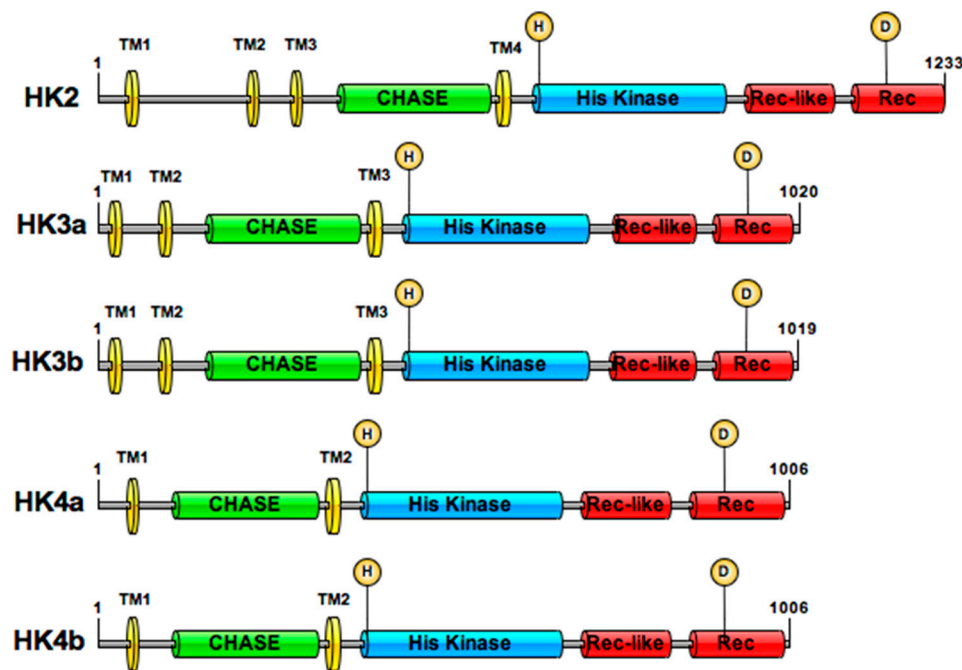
HK2
1
TM1
TM2
TM3
CHASE
TM4
H
His Kinase
Rec-like
D
Rec
1233

HK3a
1
TM1
TM2
CHASE
TM3
H
His Kinase
Rec-like
D
Rec
1020

HK3b
1
TM1
TM2
CHASE
TM3
H
His Kinase
Rec-like
D
Rec
1019

HK4a
1
TM1
CHASE
TM2
H
His Kinase
Rec-like
D
Rec
1006

HK4b
1
TM1
CHASE
TM2
H
His Kinase
Rec-like
D
Rec
1006